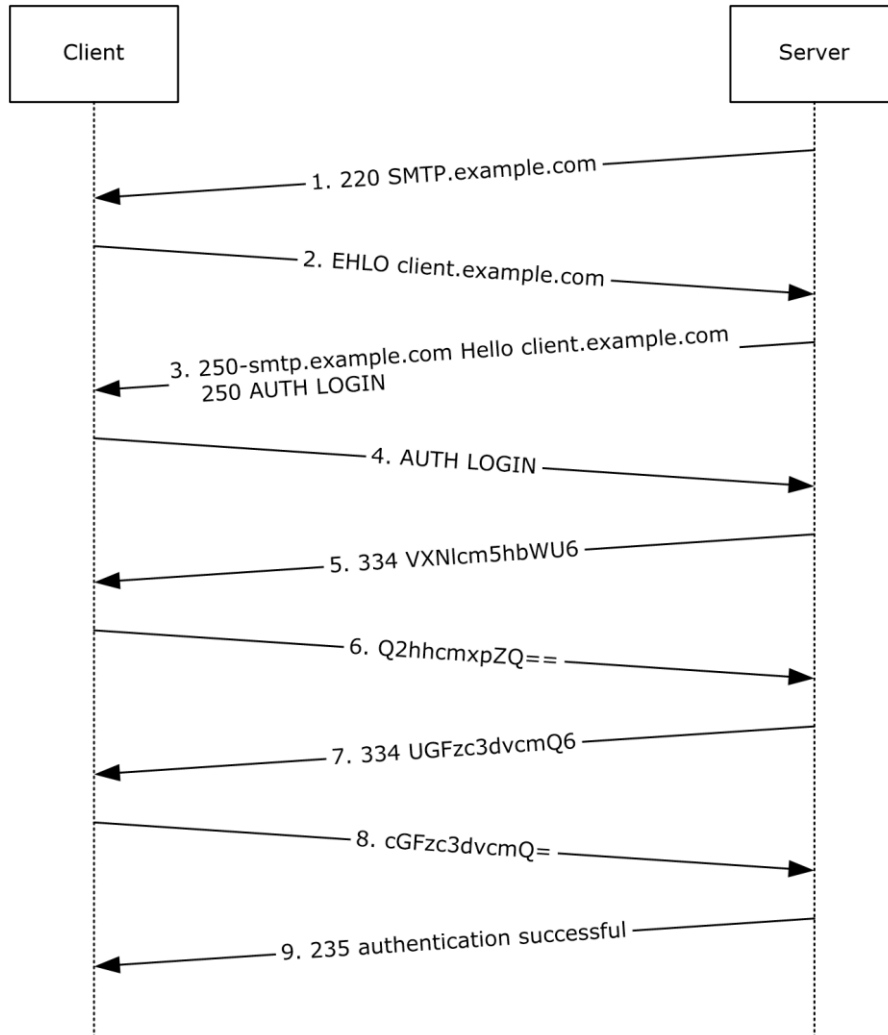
Client

Server

1. 220 SMTP.example.com

2. EHLO client.example.com

3. 250-smtp.example.com Hello client.example.com
250 AUTH LOGIN

4. AUTH LOGIN

5. 334 VXNlcm5hbWU6

6. Q2hhcmxpZQ==

7. 334 UGFzc3dvcmQ6

8. cGFzc3dvcmQ=

9. 235 authentication successful